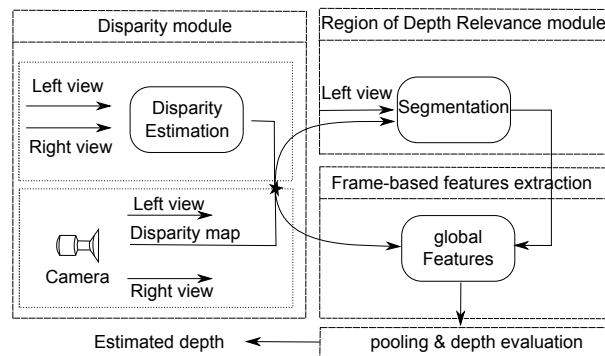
Disparity module

Left view

Disparity Estimation

Right view

Left view

Disparity map

Camera

Right view

Region of Depth Relevance module

Left view

Segmentation

Frame-based features extraction

global Features

Estimated depth

pooling & depth evaluation